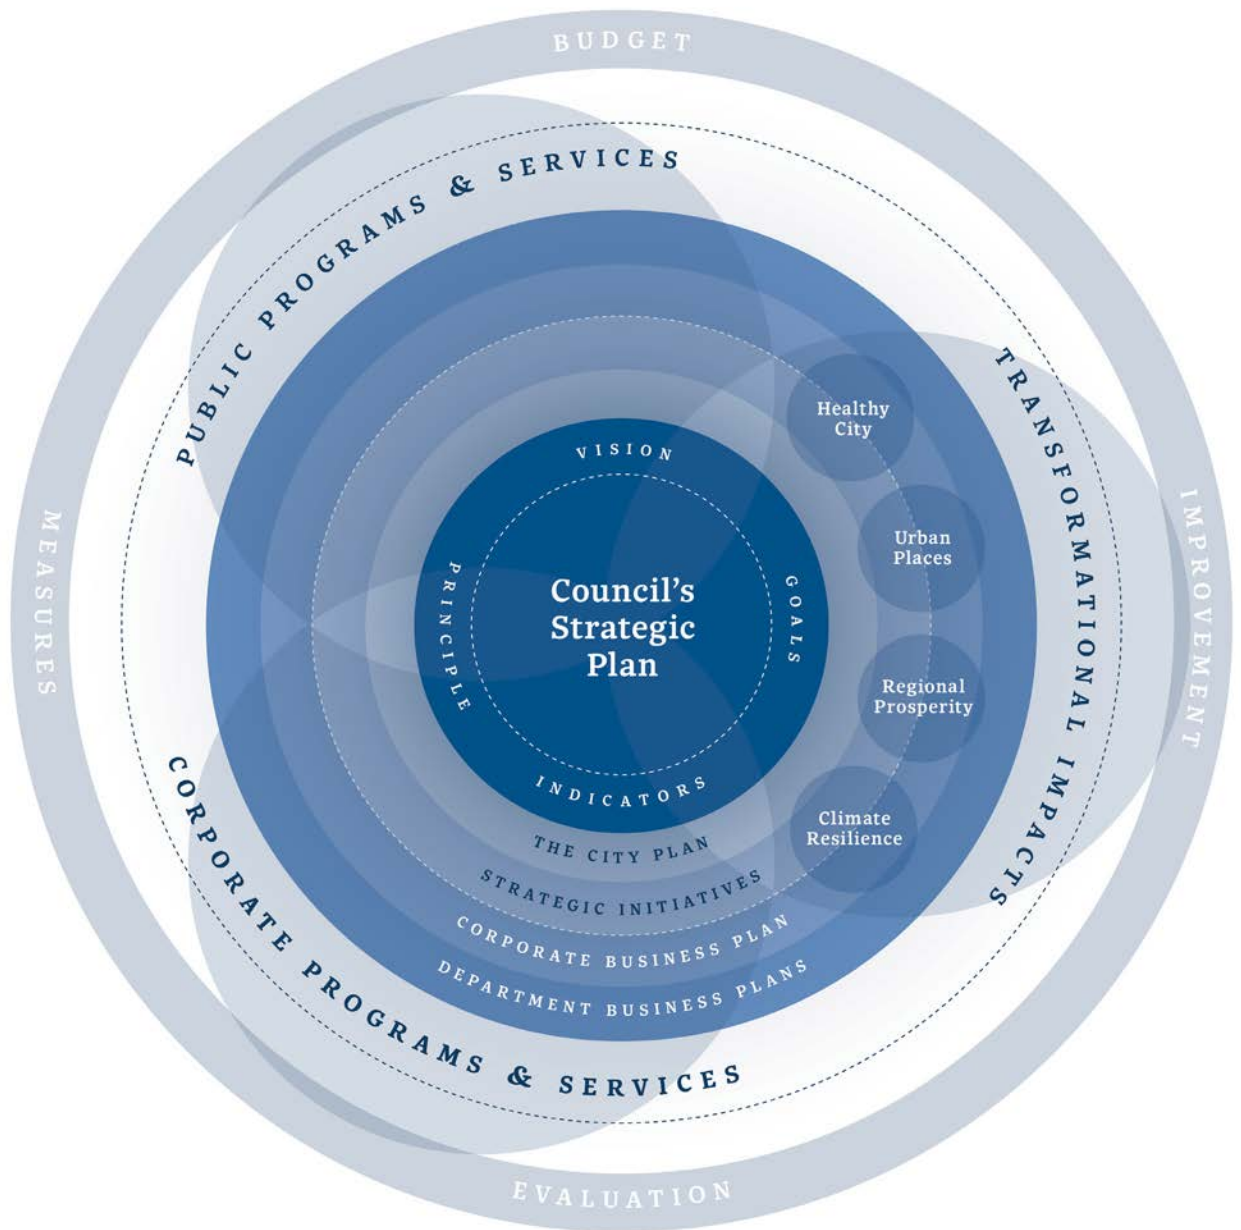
BUDGET

PUBLIC PROGRAMS & SERVICES

MEASURES

TRANSFORMATIONAL IMPACTS

IMPROVEMENT

Healthy City

Urban Places

Regional Prosperity

Climate Resilience

VISION

PRINCIPLE

GOALS

Council's Strategic Plan

INDICATORS

THE CITY PLAN

STRATEGIC INITIATIVES

CORPORATE BUSINESS PLAN

DEPARTMENT BUSINESS PLANS

CORPORATE PROGRAMS & SERVICES

EVALUATION